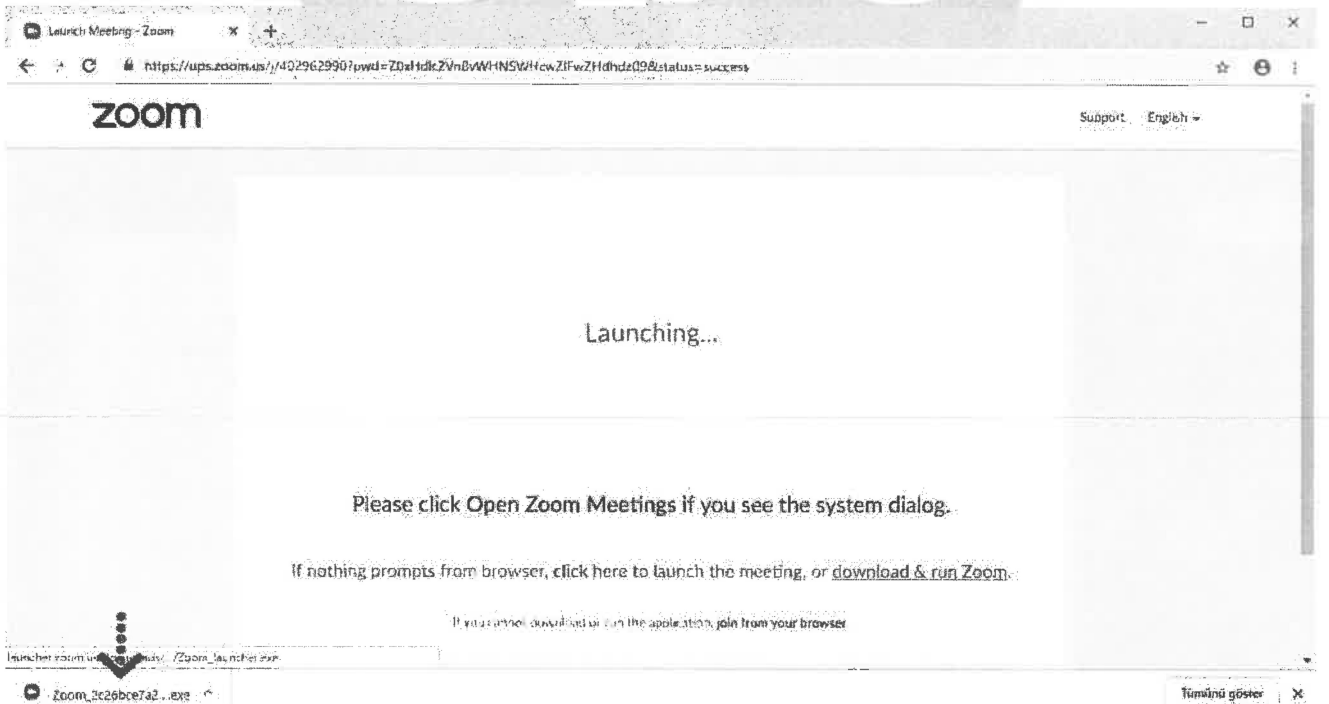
Launch Meeting - Zoom

https://ups.zoom.us/j/402962990?pwd=Z0xHdkZVnBvWHNSWHcwZlFwZHdhdz09&status=success

zoom

Support English

Launching...

Please click Open Zoom Meetings if you see the system dialog.

If nothing prompts from browser, click here to launch the meeting, or download & run Zoom.

If you cannot download or run the application, join from your browser

launcher.zoom.us/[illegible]/Zoom_launcher.exe

Zoom_3c26bce7a2....exe

Tümünü göster